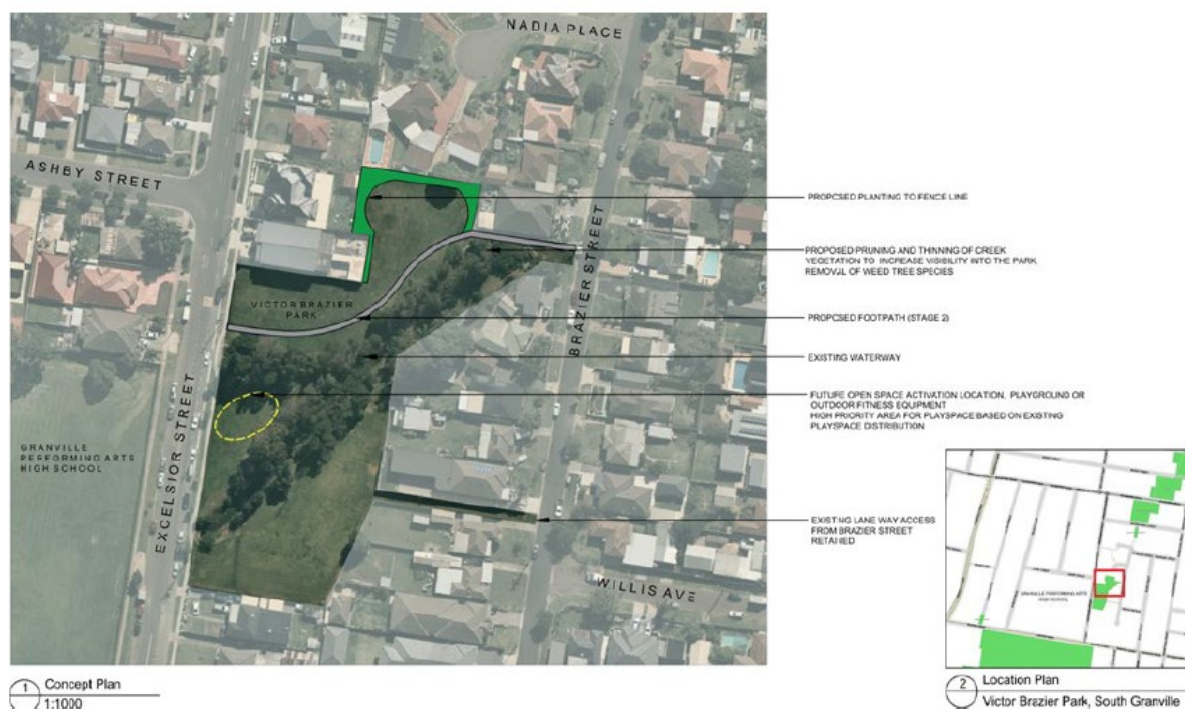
NADIA PLACE

ASHBY STREET

VICTOR BRAZIER PARK

BRAZIER STREET

EXCELSIOR STREET

GRANVILLE PERFORMING ARTS HIGH SCHOOL

WILLIS AVE

PROPCSED PLANTING TO FENCE LINE

PROPOSED PRUNING AND THINNING OF CREEK VEGETATION TO INCREASE VISIBILITY INTO THE PARK REMOVAL OF WEED TREE SPECIES

PROPCSED FOOTPATH (STAGE 2)

EXISTING WATERWAY

FUTURE OPEN SPACE ACTIVATION LOCATION, PLAYGROUND OR OUTDOOR FITNESS EQUIPMENT HIGH PRIORITY AREA FOR PLAYSPACE BASED ON EXISTING PLAYSPACE DISTRIBUTION

EXISTING LANE WAY ACCESS FROM BRAZIER STREET RETAINED

GRANVILLE PERFORMING ARTS HIGH SCHOOL

1 Concept Plan
1:1000

2 Location Plan
Victor Brazier Park, South Granville